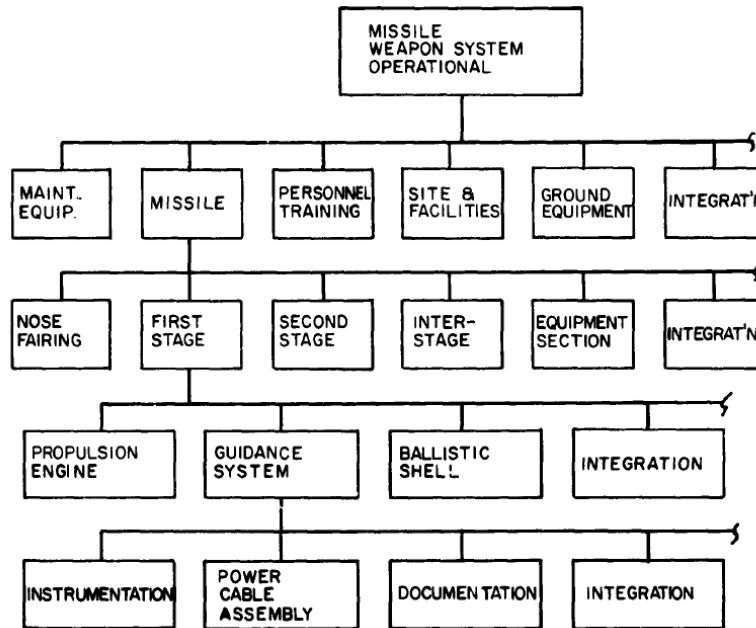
MISSILE WEAPON SYSTEM OPERATIONAL

MAINT. EQUIP.

MISSILE

PERSONNEL TRAINING

SITE & FACILITIES

GROUND EQUIPMENT

INTEGRAT'N

NOSE FAIRING

FIRST STAGE

SECOND STAGE

INTER-STAGE

EQUIPMENT SECTION

INTEGRAT'N

PROPULSION ENGINE

GUIDANCE SYSTEM

BALLISTIC SHELL

INTEGRATION

INSTRUMENTATION

POWER CABLE ASSEMBLY

DOCUMENTATION

INTEGRATION